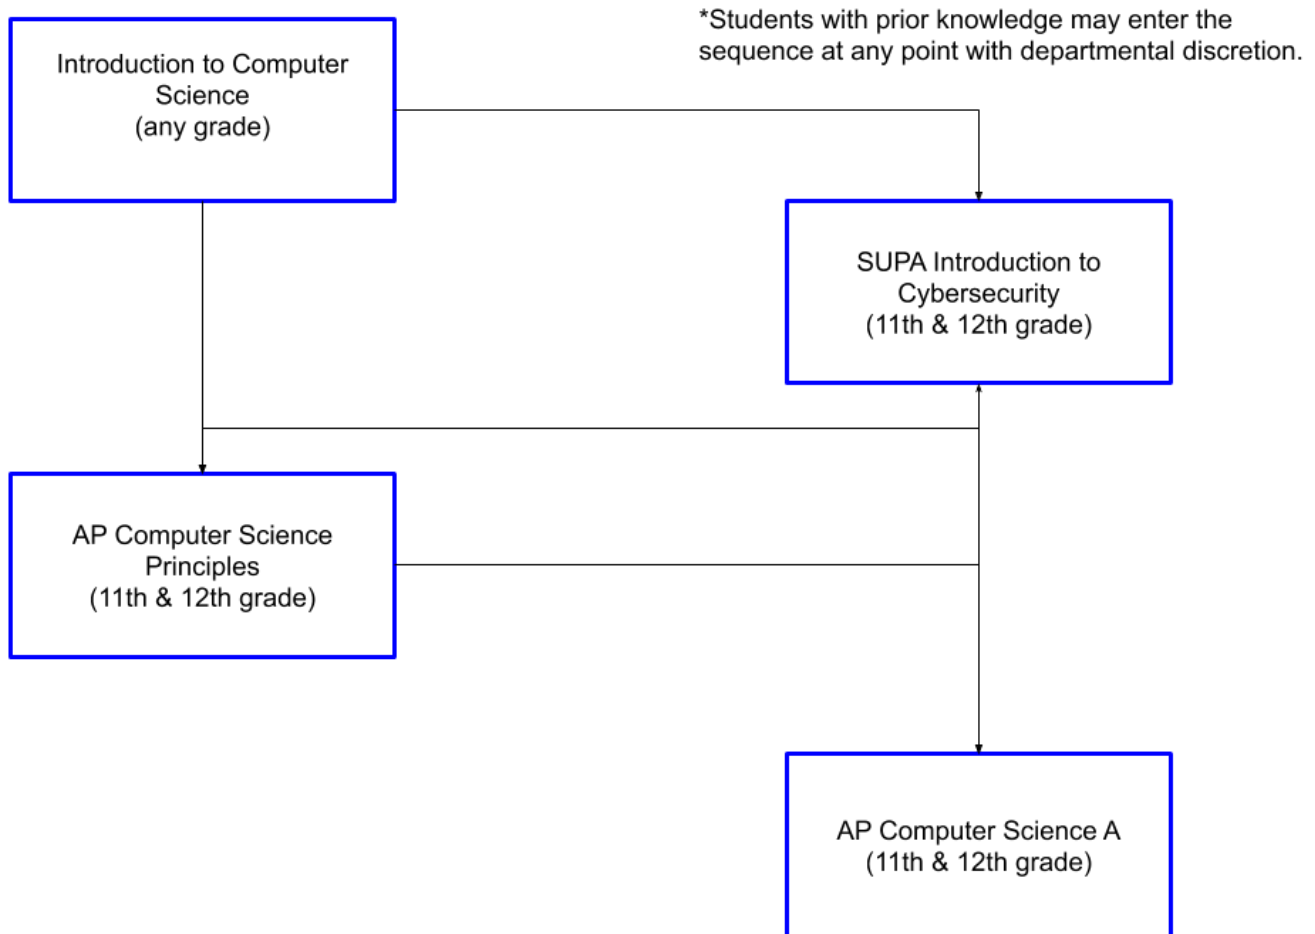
*Students with prior knowledge may enter the sequence at any point with departmental discretion.

Introduction to Computer Science
(any grade)

SUPA Introduction to Cybersecurity
(11th & 12th grade)

AP Computer Science Principles
(11th & 12th grade)

AP Computer Science A
(11th & 12th grade)